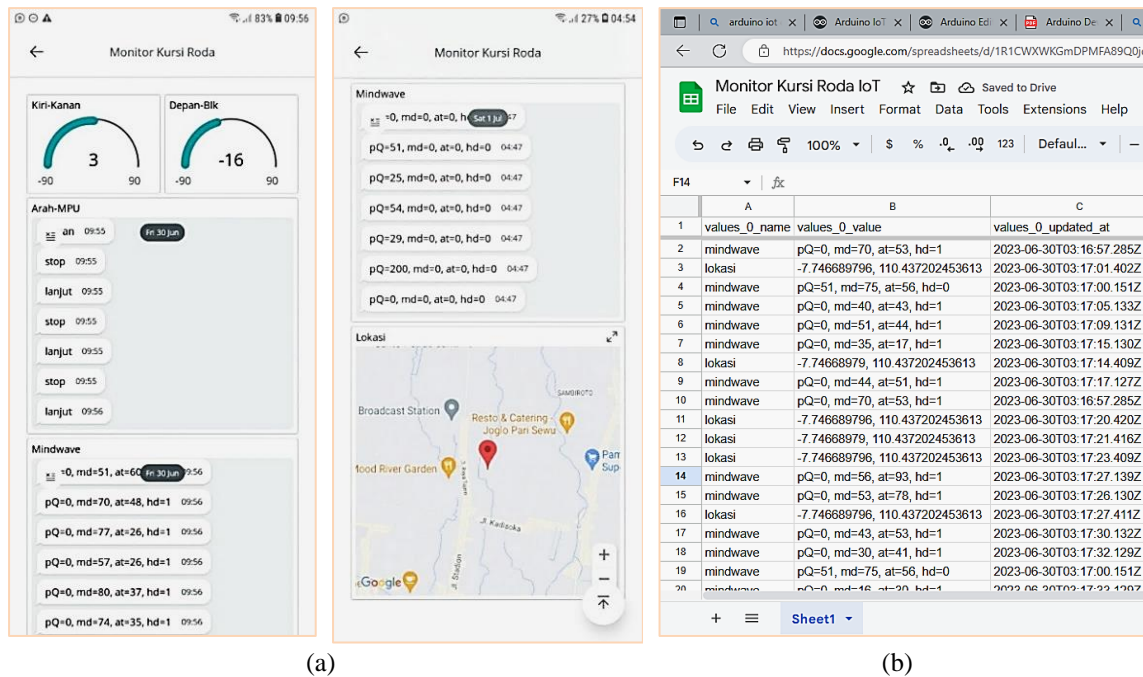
83% 09:56

Monitor Kursi Roda

Kiri-Kanan
3
-90 90

Depan-Blk
-16
-90 90

Arah-MPU
an 09:55
Fri 30 Jun
stop 09:55
lanjut 09:55
stop 09:55
lanjut 09:55
stop 09:55
lanjut 09:56

Mindwave
=0, md=51, at=60 Fri 30 Jun 09:56
pQ=0, md=70, at=48, hd=1 09:56
pQ=0, md=77, at=26, hd=1 09:56
pQ=0, md=57, at=26, hd=1 09:56
pQ=0, md=80, at=37, hd=1 09:56
pQ=0, md=74, at=35, hd=1 09:56

27% 04:54

Monitor Kursi Roda

Mindwave
=0, md=0, at=0, h Sat 1 Jul 47
pQ=51, md=0, at=0, hd=0 04:47
pQ=25, md=0, at=0, hd=0 04:47
pQ=54, md=0, at=0, hd=0 04:47
pQ=29, md=0, at=0, hd=0 04:47
pQ=200, md=0, at=0, hd=0 04:47
pQ=0, md=0, at=0, hd=0 04:47

Lokasi
Broadcast Station
Resto & Catering Joglo Pari Sewu
SAMBIROTO
Pam Sup
lood River Garden
Jl. Kaliraksa
Google

arduino iot | Arduino IoT | Arduino Edi | Arduino De
https://docs.google.com/spreadsheets/d/1R1CWXWKGmDPMFA89Q0j

Monitor Kursi Roda IoT Saved to Drive
File Edit View Insert Format Data Tools Extensions Help
100% $ % .0 .00 123 Defaul...
F14 fx

| | A | B | C |
|---|---|---|---|
| 1 | values_0_name | values_0_value | values_0_updated_at |
| 2 | mindwave | pQ=0, md=70, at=53, hd=1 | 2023-06-30T03:16:57.285Z |
| 3 | lokasi | -7.746689796, 110.437202453613 | 2023-06-30T03:17:01.402Z |
| 4 | mindwave | pQ=51, md=75, at=56, hd=0 | 2023-06-30T03:17:00.151Z |
| 5 | mindwave | pQ=0, md=40, at=43, hd=1 | 2023-06-30T03:17:05.133Z |
| 6 | mindwave | pQ=0, md=51, at=44, hd=1 | 2023-06-30T03:17:09.131Z |
| 7 | mindwave | pQ=0, md=35, at=17, hd=1 | 2023-06-30T03:17:15.130Z |
| 8 | lokasi | -7.74668979, 110.437202453613 | 2023-06-30T03:17:14.409Z |
| 9 | mindwave | pQ=0, md=44, at=51, hd=1 | 2023-06-30T03:17:17.127Z |
| 10 | mindwave | pQ=0, md=70, at=53, hd=1 | 2023-06-30T03:16:57.285Z |
| 11 | lokasi | -7.746689796, 110.437202453613 | 2023-06-30T03:17:20.420Z |
| 12 | lokasi | -7.74668979, 110.437202453613 | 2023-06-30T03:17:21.416Z |
| 13 | lokasi | -7.746689796, 110.437202453613 | 2023-06-30T03:17:23.409Z |
| 14 | mindwave | pQ=0, md=56, at=93, hd=1 | 2023-06-30T03:17:27.139Z |
| 15 | mindwave | pQ=0, md=53, at=78, hd=1 | 2023-06-30T03:17:26.130Z |
| 16 | lokasi | -7.746689796, 110.437202453613 | 2023-06-30T03:17:27.411Z |
| 17 | mindwave | pQ=0, md=43, at=53, hd=1 | 2023-06-30T03:17:30.132Z |
| 18 | mindwave | pQ=0, md=30, at=41, hd=1 | 2023-06-30T03:17:32.129Z |
| 19 | mindwave | pQ=51, md=75, at=56, hd=0 | 2023-06-30T03:17:00.151Z |
| 20 | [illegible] | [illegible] | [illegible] |

+ Sheet1

(a) (b)